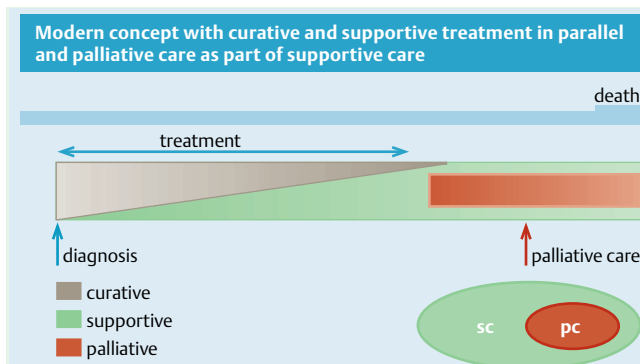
Modern concept with curative and supportive treatment in parallel and palliative care as part of supportive care

death

treatment

diagnosis

palliative care

curative

supportive

palliative

sc

pc